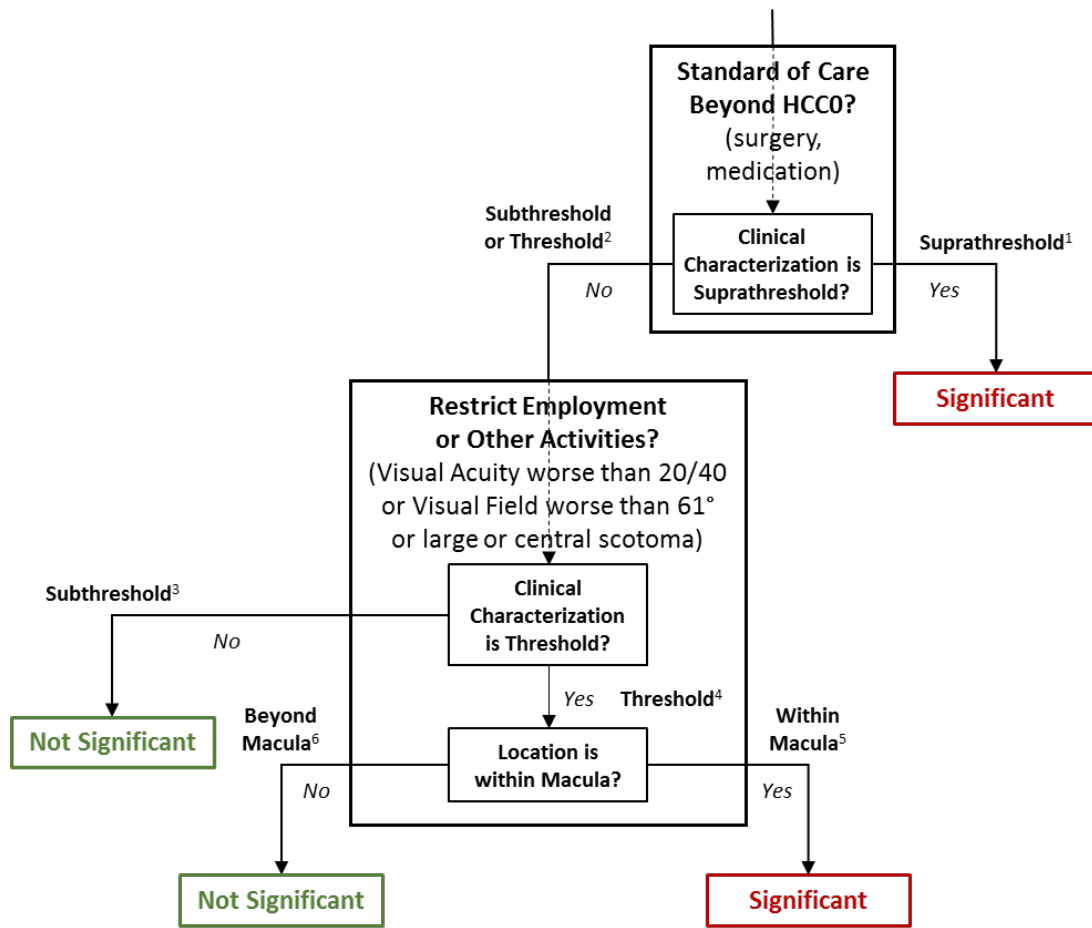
Standard of Care Beyond HCC0?
(surgery, medication)

Clinical Characterization is Suprathreshold?

Subthreshold or Threshold$^2$

No

Suprathreshold$^1$

Yes

Significant

Restrict Employment or Other Activities?
(Visual Acuity worse than 20/40 or Visual Field worse than 61° or large or central scotoma)

Clinical Characterization is Threshold?

Subthreshold$^3$

No

Not Significant

Yes

Threshold$^4$

Beyond Macula$^6$

Within Macula$^5$

Location is within Macula?

No

Yes

Not Significant

Significant